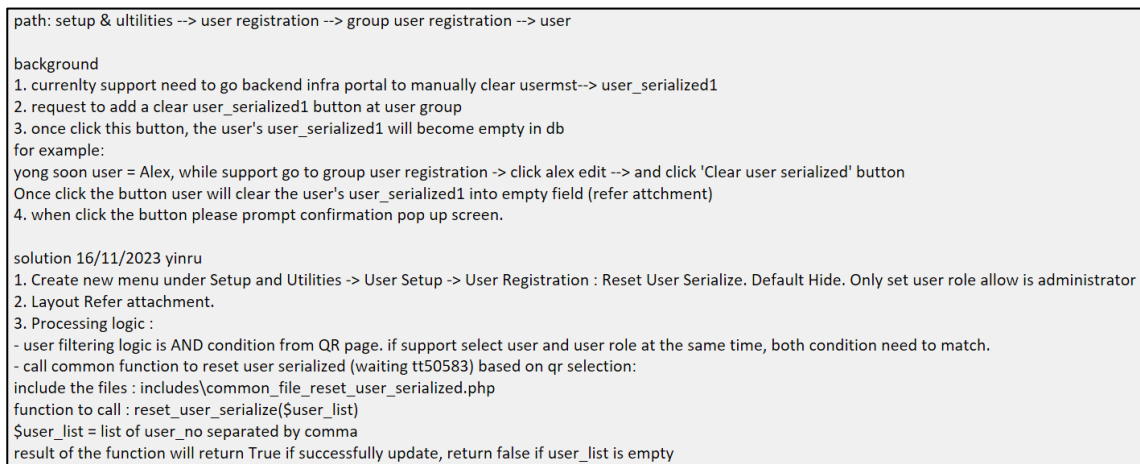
path: setup & ultilities --> user registration --> group user registration --> user

background
1. currenlty support need to go backend infra portal to manually clear usermst--> user_serialized1
2. request to add a clear user_serialized1 button at user group
3. once click this button, the user's user_serialized1 will become empty in db
for example:
yong soon user = Alex, while support go to group user registration -> click alex edit --> and click 'Clear user serialized' button
Once click the button user will clear the user's user_serialized1 into empty field (refer attchment)
4. when click the button please prompt confirmation pop up screen.

solution 16/11/2023 yinru
1. Create new menu under Setup and Utilities -> User Setup -> User Registration : Reset User Serialize. Default Hide. Only set user role allow is administrator
2. Layout Refer attachment.
3. Processing logic :
- user filtering logic is AND condition from QR page. if support select user and user role at the same time, both condition need to match.
- call common function to reset user serialized (waiting tt50583) based on qr selection:
include the files : includes\common_file_reset_user_serialized.php
function to call : reset_user_serialize($user_list)
$user_list = list of user_no separated by comma
result of the function will return True if successfully update, return false if user_list is empty